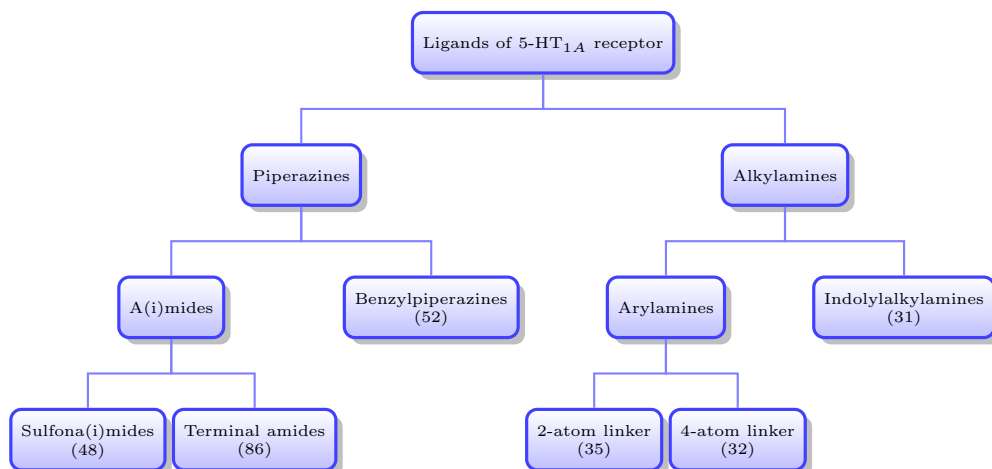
Ligands of 5-HT$_{1A}$ receptor

Piperazines

Alkylamines

A(i)mides

Benzylpiperazines (52)

Arylamines

Indolylalkylamines (31)

Sulfona(i)mides (48)

Terminal amides (86)

2-atom linker (35)

4-atom linker (32)